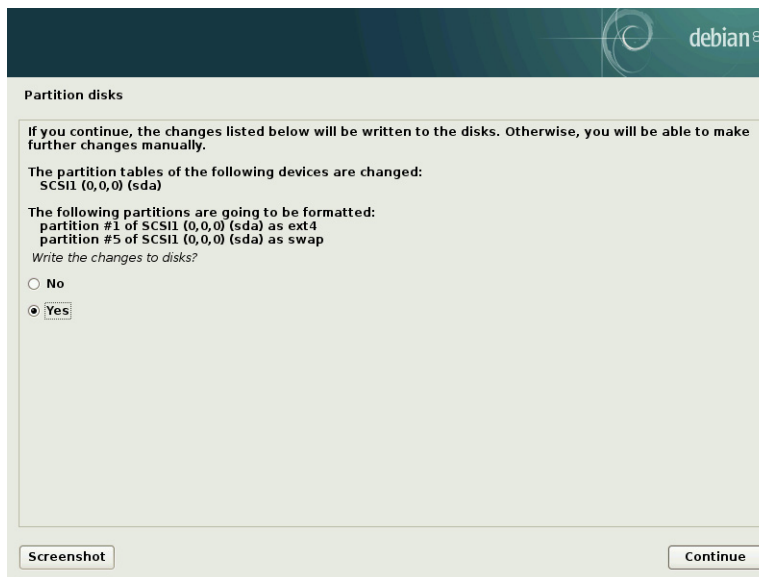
debian

Partition disks

If you continue, the changes listed below will be written to the disks. Otherwise, you will be able to make further changes manually.

The partition tables of the following devices are changed:
SCSI1 (0,0,0) (sda)

The following partitions are going to be formatted:
partition #1 of SCSI1 (0,0,0) (sda) as ext4
partition #5 of SCSI1 (0,0,0) (sda) as swap

Write the changes to disks?

No

Yes

Screenshot

Continue